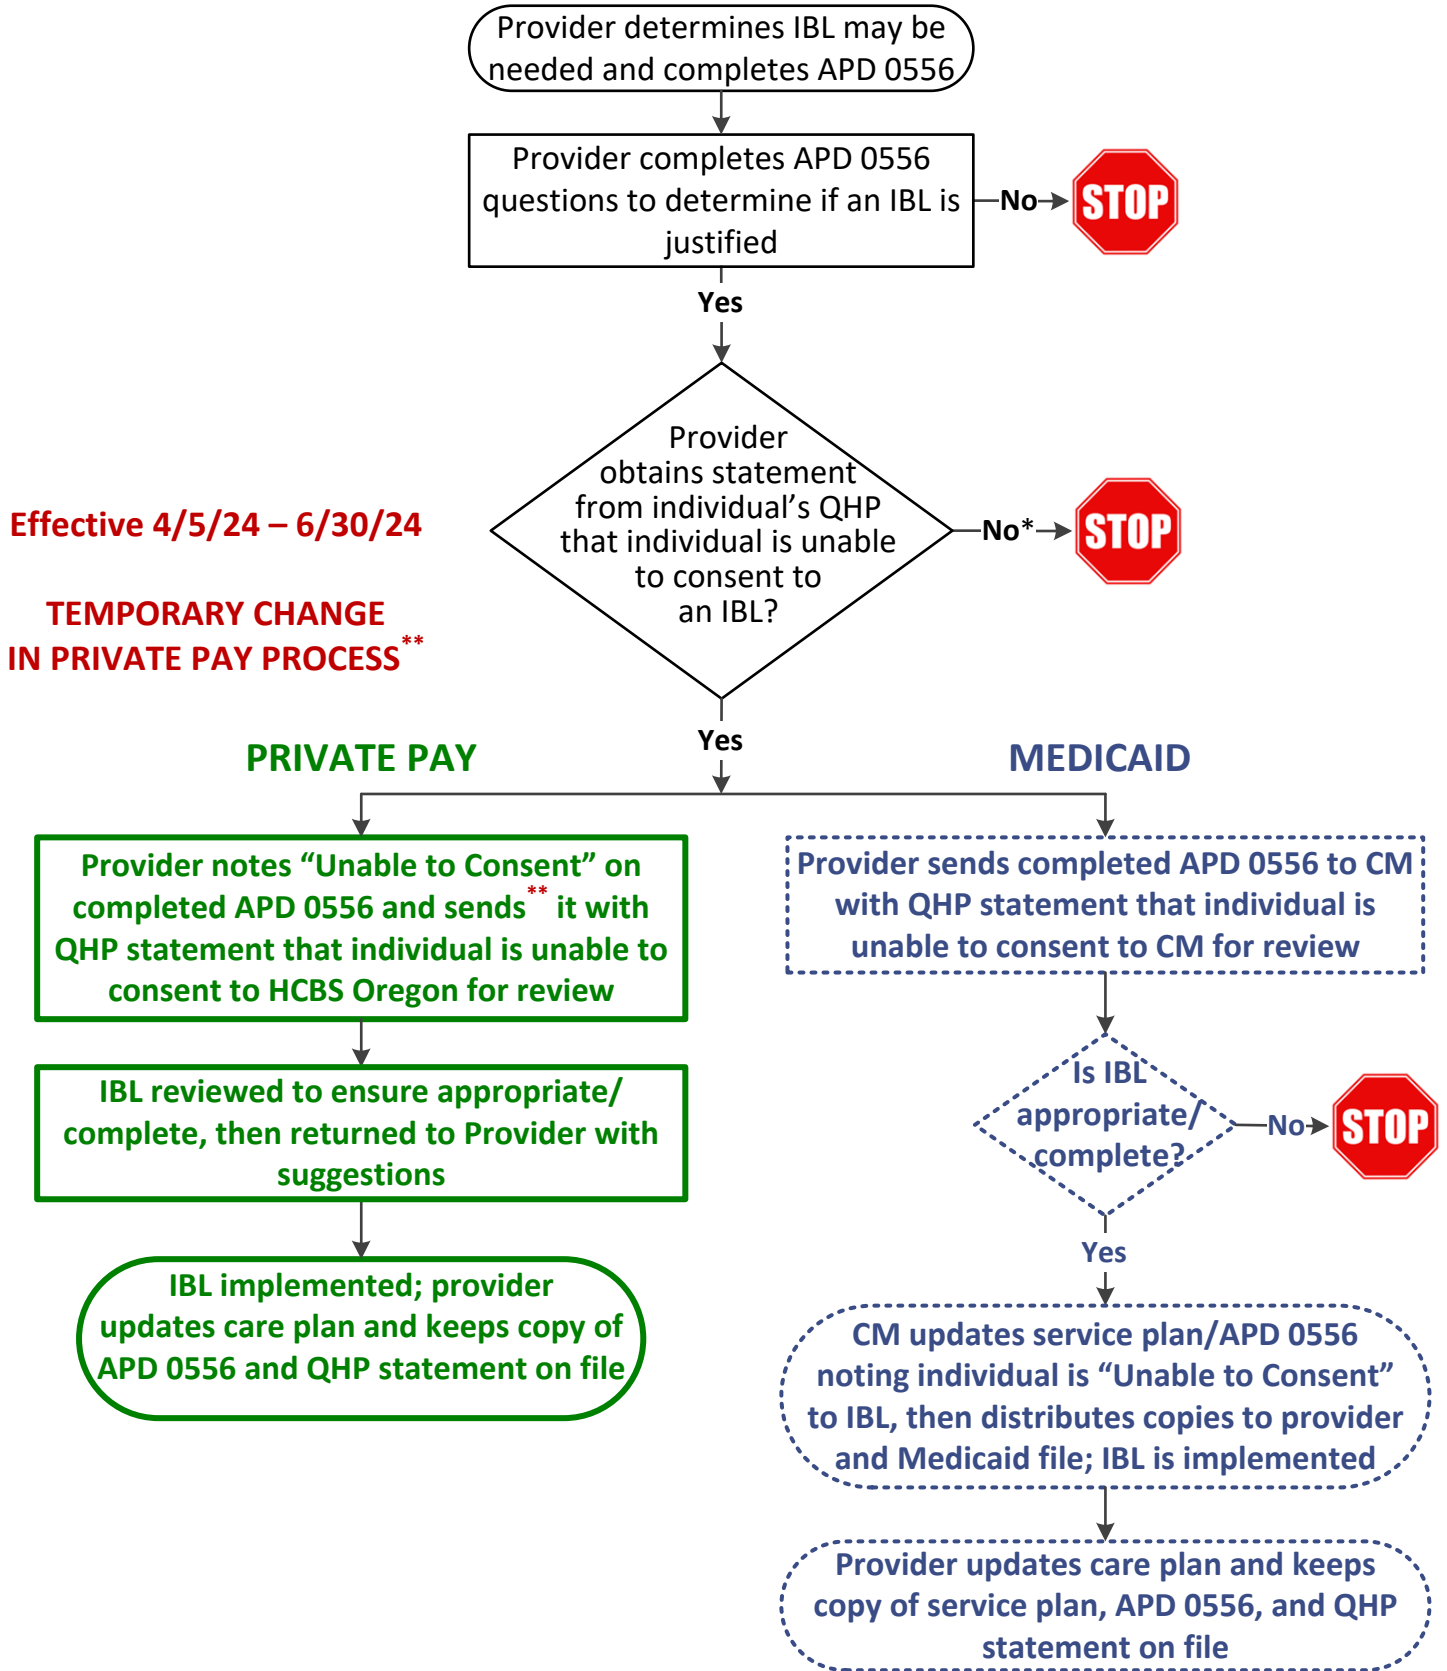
Provider determines IBL may be needed and completes APD 0556

Provider completes APD 0556 questions to determine if an IBL is justified

No

STOP

Yes

Provider obtains statement from individual's QHP that individual is unable to consent to an IBL?

No*

STOP

Effective 4/5/24 – 6/30/24

TEMPORARY CHANGE IN PRIVATE PAY PROCESS**

Yes

PRIVATE PAY

MEDICAID

Provider notes "Unable to Consent" on completed APD 0556 and sends** it with QHP statement that individual is unable to consent to HCBS Oregon for review

IBL reviewed to ensure appropriate/ complete, then returned to Provider with suggestions

IBL implemented; provider updates care plan and keeps copy of APD 0556 and QHP statement on file

Provider sends completed APD 0556 to CM with QHP statement that individual is unable to consent to CM for review

Is IBL appropriate/ complete?

No

STOP

Yes

CM updates service plan/APD 0556 noting individual is "Unable to Consent" to IBL, then distributes copies to provider and Medicaid file; IBL is implemented

Provider updates care plan and keeps copy of service plan, APD 0556, and QHP statement on file